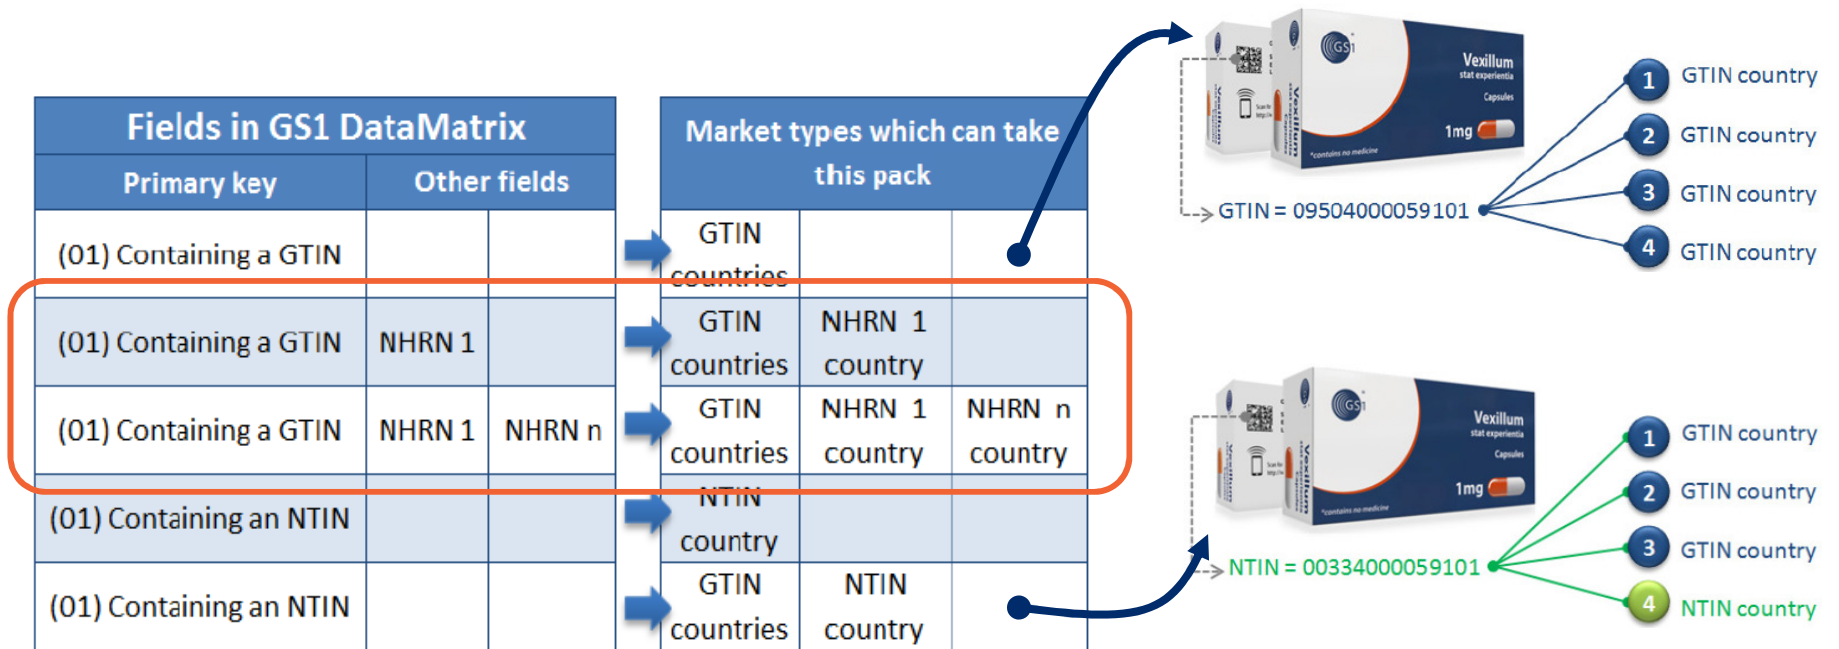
| Fields in GS1 DataMatrix | | |
|---|---|---|
| Primary key | Other fields | |
| (01) Containing a GTIN | | |
| (01) Containing a GTIN | NHRN 1 | |
| (01) Containing a GTIN | NHRN 1 | NHRN n |
| (01) Containing an NTIN | | |
| (01) Containing an NTIN | | |

| Market types which can take this pack | | |
|---|---|---|
| GTIN countries | | |
| GTIN countries | NHRN 1 country | |
| GTIN countries | NHRN 1 country | NHRN n country |
| NTIN country | | |
| GTIN countries | NTIN country | |

GS1 Vexillum stat experientia Capsules 1mg *contains no medicine Vexillum Scan for Info

GTIN = 09504000059101
1 GTIN country
2 GTIN country
3 GTIN country
4 GTIN country

GS1 Vexillum stat experientia Capsules 1mg *contains no medicine Vexillum Scan for Info

NTIN = 00334000059101
1 GTIN country
2 GTIN country
3 GTIN country
4 NTIN country